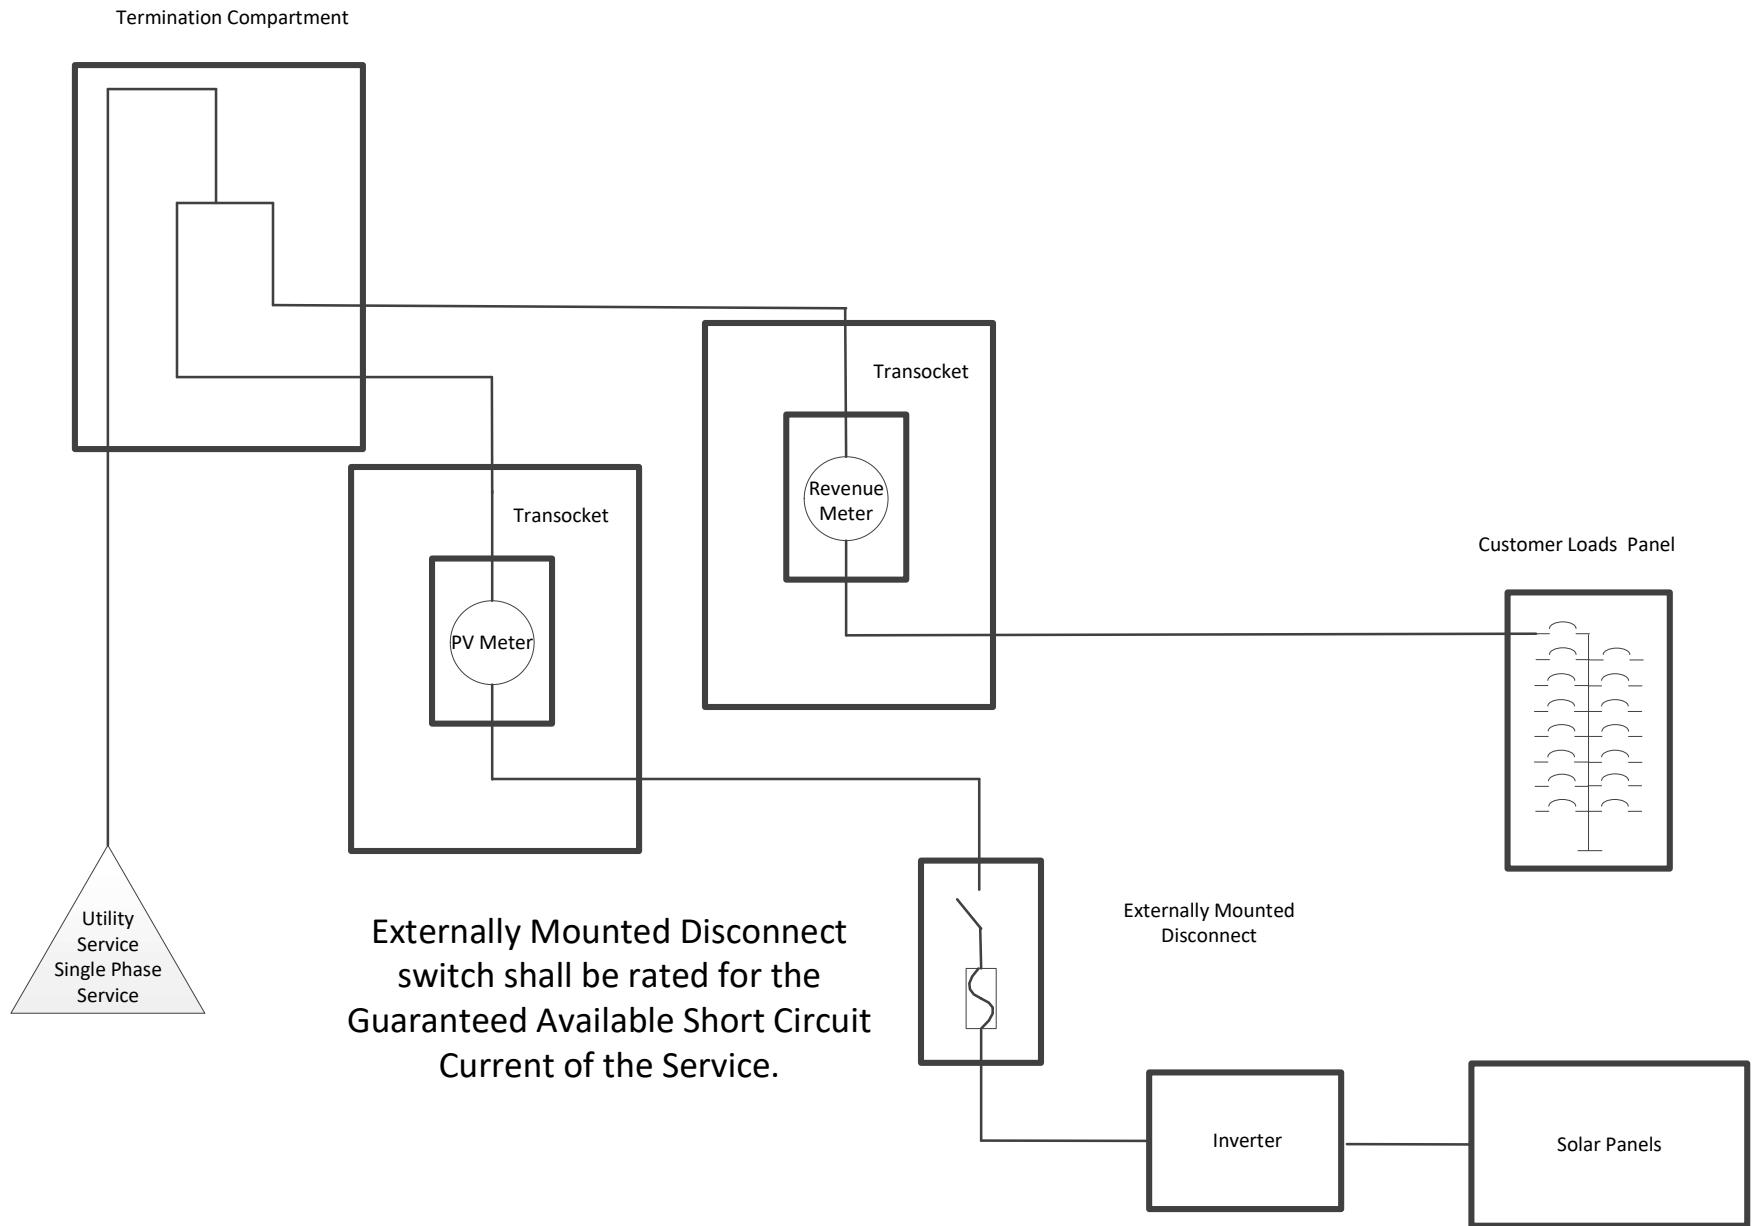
Termination Compartment

Transocket

Revenue Meter

Transocket

Customer Loads Panel

PV Meter

Utility Service Single Phase Service

Externally Mounted Disconnect switch shall be rated for the Guaranteed Available Short Circuit Current of the Service.

Externally Mounted Disconnect

Inverter

Solar Panels